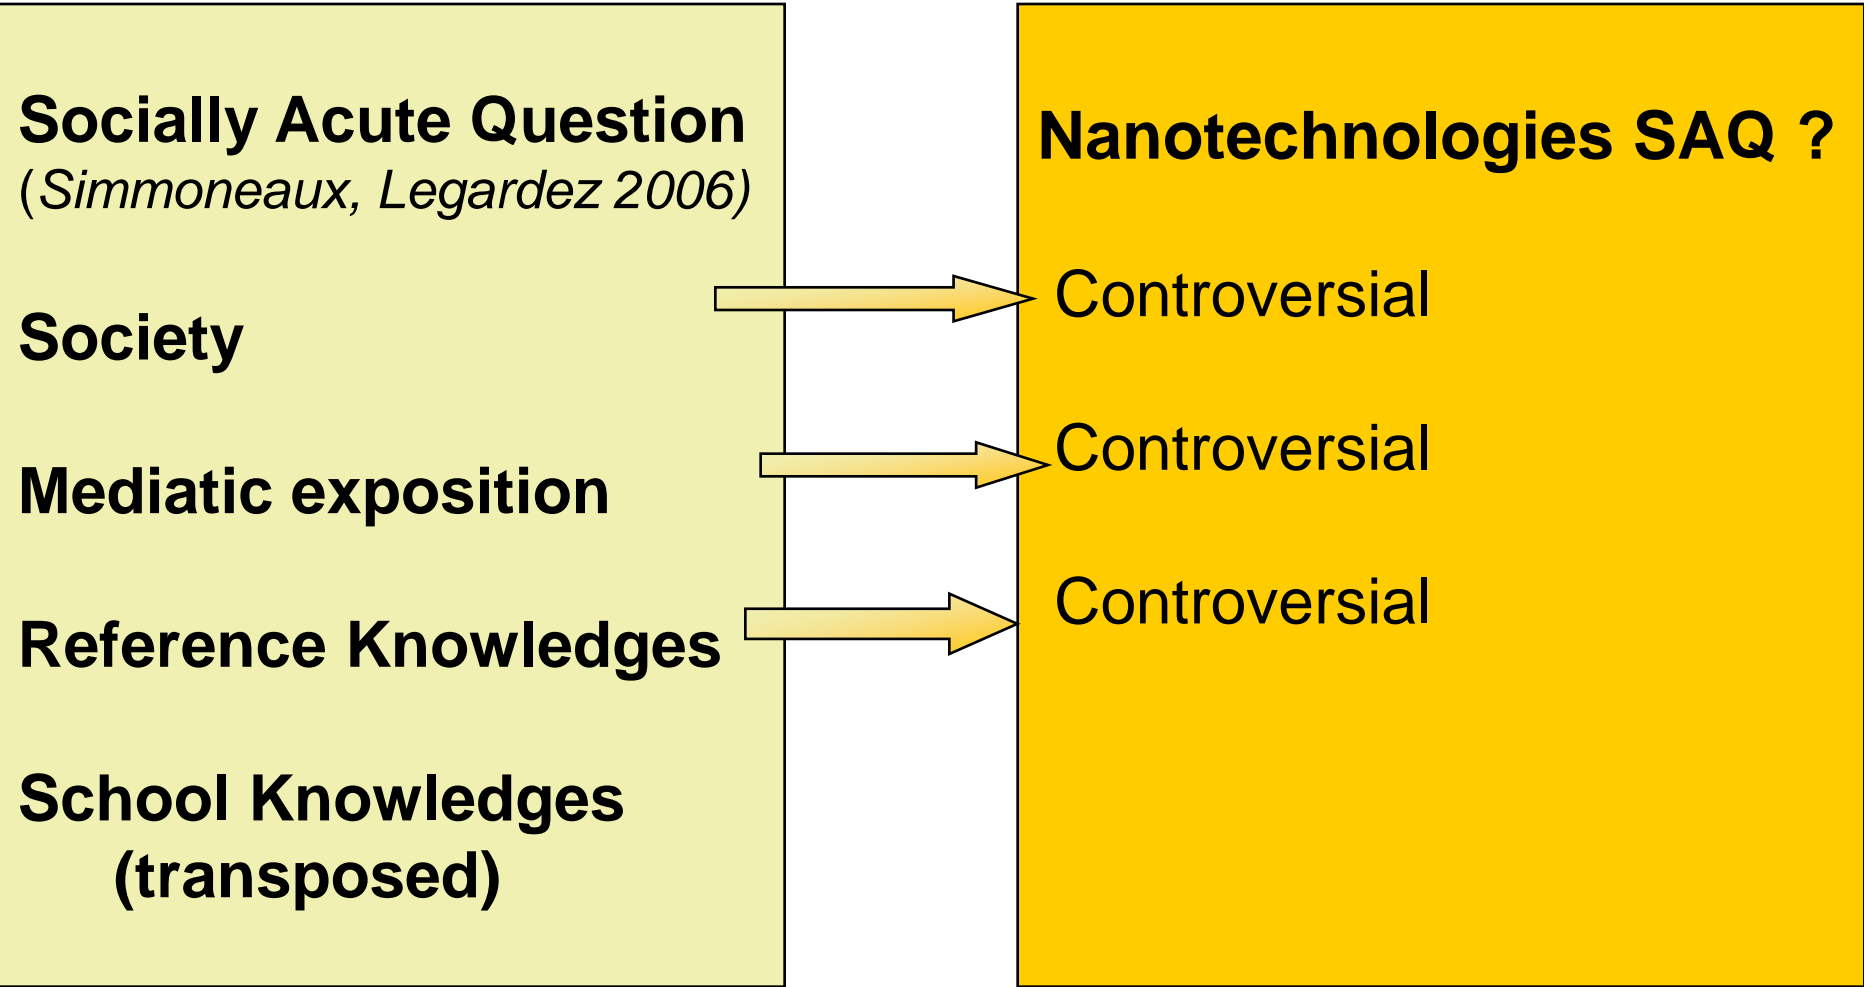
Socially Acute Question
(Simmoneaux, Legardez 2006)

Society

Mediatic exposition

Reference Knowledges

School Knowledges
(transposed)

Nanotechnologies SAQ ?

Controversial

Controversial

Controversial